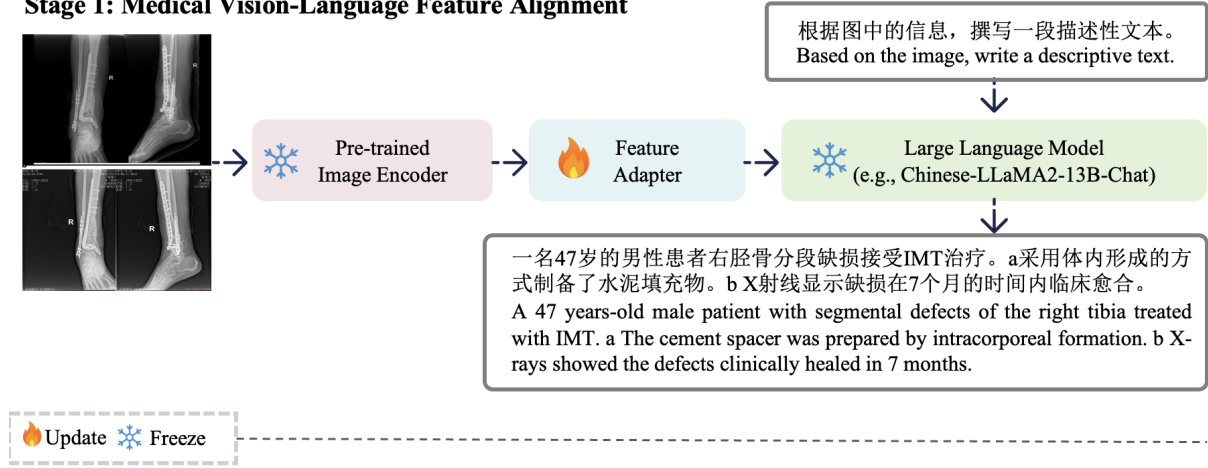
Stage 1: Medical Vision-Language Feature Alignment

根据图中的信息，撰写一段描述性文本。
Based on the image, write a descriptive text.

R

R

R

R

Pre-trained Image Encoder

Feature Adapter

Large Language Model (e.g., Chinese-LLaMA2-13B-Chat)

一名47岁的男性患者右胫骨分段缺损接受IMT治疗。a采用体内形成的方式制备了水泥填充物。b X射线显示缺损在7个月的时间内临床愈合。
A 47 years-old male patient with segmental defects of the right tibia treated with IMT. a The cement spacer was prepared by intracorporeal formation. b X-rays showed the defects clinically healed in 7 months.

Update Freeze